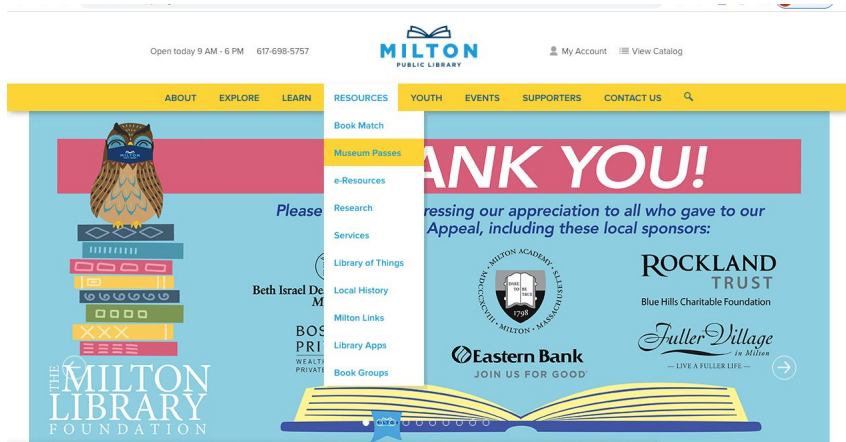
Open today 9 AM - 6 PM 617-698-5757

MILTON PUBLIC LIBRARY

My Account View Catalog

ABOUT EXPLORE LEARN RESOURCES YOUTH EVENTS SUPPORTERS CONTACT US

Book Match
Museum Passes
e-Resources
Research
Services
Library of Things
Local History
Milton Links
Library Apps
Book Groups

MILTON

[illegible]ANK YOU!

Please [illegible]ressing our appreciation to all who gave to our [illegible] Appeal, including these local sponsors:

Beth Israel De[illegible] M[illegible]

BOS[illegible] PRI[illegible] WEALT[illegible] PRIVAT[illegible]

MILTON ACADEMY MASSACHUSETTS DARE TO BE TRUE 1798

Eastern Bank JOIN US FOR GOOD

ROCKLAND TRUST Blue Hills Charitable Foundation

Fuller Village in Milton — LIVE A FULLER LIFE —

THE MILTON LIBRARY FOUNDATION